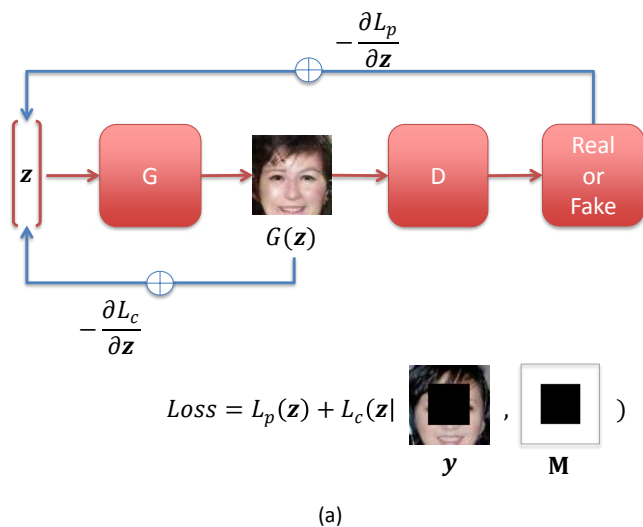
$-\frac{\partial L_p}{\partial \mathbf{z}}$

$\mathbf{z}$

G

$G(\mathbf{z})$

D

Real or Fake

$-\frac{\partial L_c}{\partial \mathbf{z}}$

$Loss = L_p(\mathbf{z}) + L_c(\mathbf{z}|$ , $)$

$\boldsymbol{y}$

$\mathbf{M}$

(a)